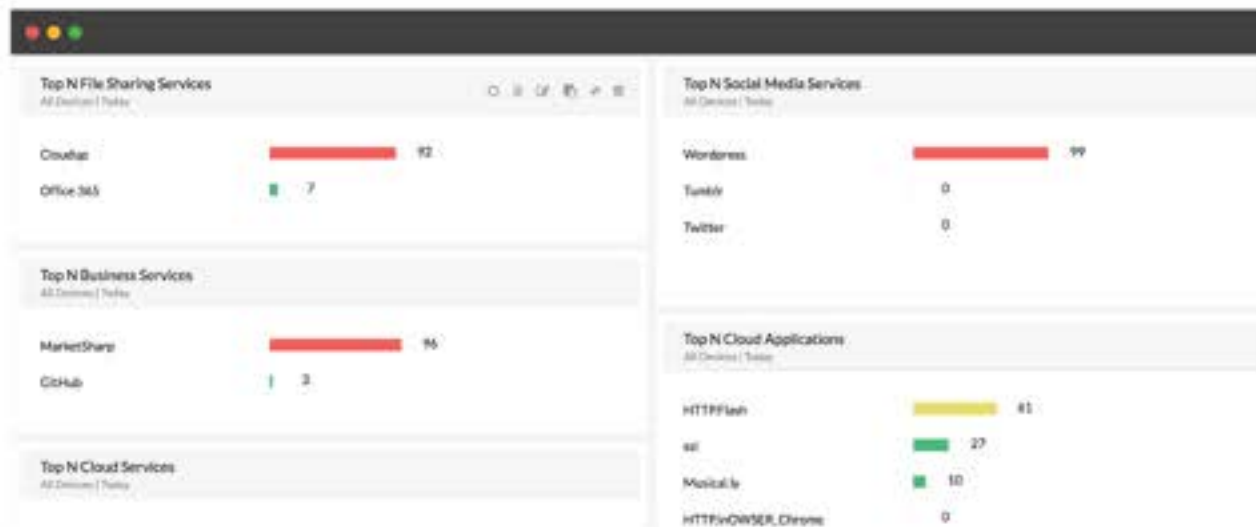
Top N File Sharing Services
All Devices | Today

Cloudup 92
Office 365 7

Top N Social Media Services
All Devices | Today

Wordpress 99
Tumblr 0
Twitter 0

Top N Business Services
All Devices | Today

MarketSharp 96
GitHub 3

Top N Cloud Applications
All Devices | Today

HTTPFlash 61
ssl 27
Musical.ly 10
HTTPinOWSER_Chrome 0

Top N Cloud Services
All Devices | Today